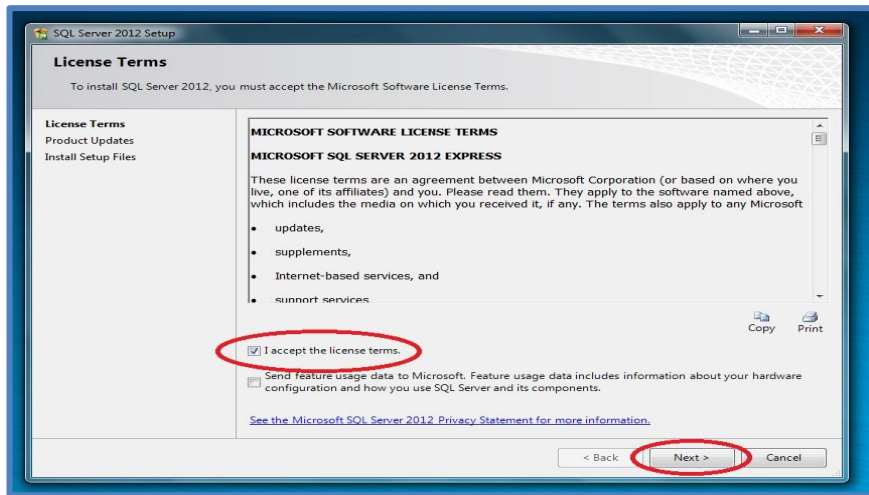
SQL Server 2012 Setup

License Terms

To install SQL Server 2012, you must accept the Microsoft Software License Terms.

License Terms
Product Updates
Install Setup Files

MICROSOFT SOFTWARE LICENSE TERMS

MICROSOFT SQL SERVER 2012 EXPRESS

These license terms are an agreement between Microsoft Corporation (or based on where you live, one of its affiliates) and you. Please read them. They apply to the software named above, which includes the media on which you received it, if any. The terms also apply to any Microsoft

• updates,

• supplements,

• Internet-based services, and

• support services

Copy Print

I accept the license terms.

Send feature usage data to Microsoft. Feature usage data includes information about your hardware configuration and how you use SQL Server and its components.

See the Microsoft SQL Server 2012 Privacy Statement for more information.

< Back Next > Cancel